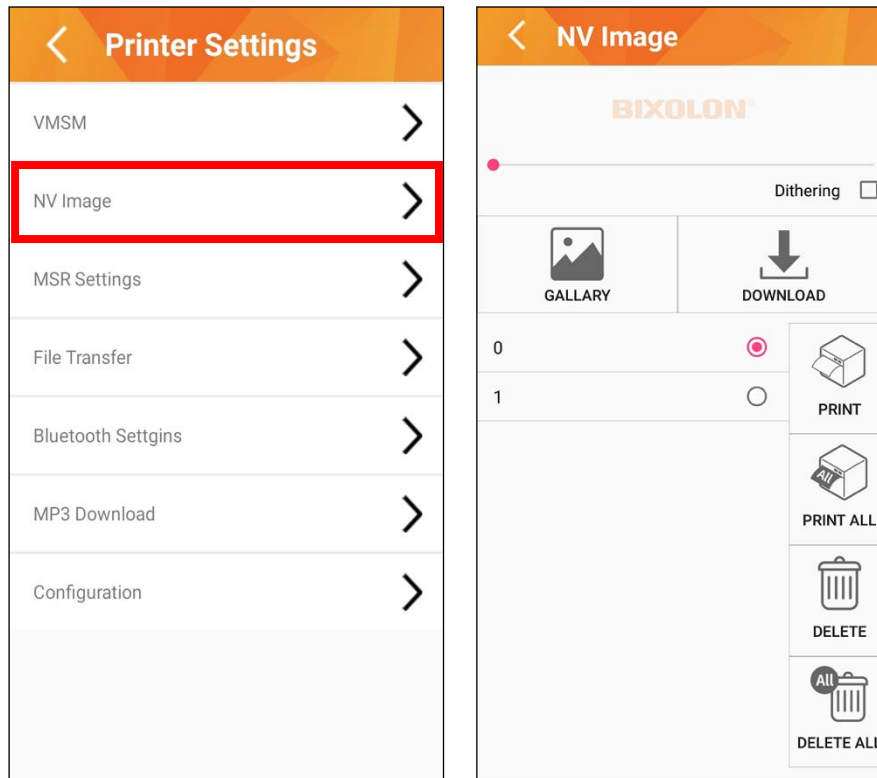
Printer Settings

VMSM

NV Image

MSR Settings

File Transfer

Bluetooth Settgins

MP3 Download

Configuration

NV Image

BIXOLON

Dithering

GALLARY

DOWNLOAD

0

1

PRINT

All

PRINT ALL

DELETE

All

DELETE ALL